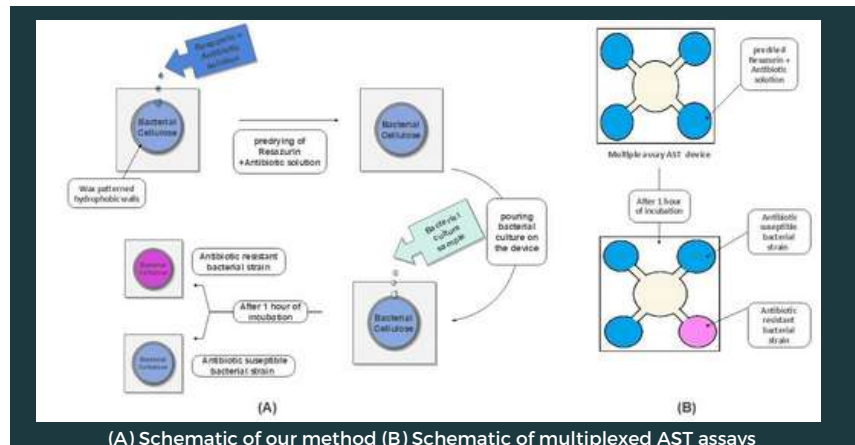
Resazurin + Antibiotic solution

Bacterial Cellulose

Wax patterned hydrophobic walls

predrying of Resazurin +Antibiotic solution

Bacterial Cellulose

pouring bacterial culture on the device

Bacterial culture sample

Bacterial Cellulose

Bacterial Cellulose

Antibiotic resistant bacterial strain

After 1 hour of incubation

Bacterial Cellulose

Antibiotic susceptible bacterial strain

(A)

predried Resazurin + Antibiotic solution

Multiplex assay AST device

After 1 hour of incubation

Antibiotic susceptible bacterial strain

Antibiotic resistant bacterial strain

(B)

(A) Schematic of our method (B) Schematic of multiplexed AST assays